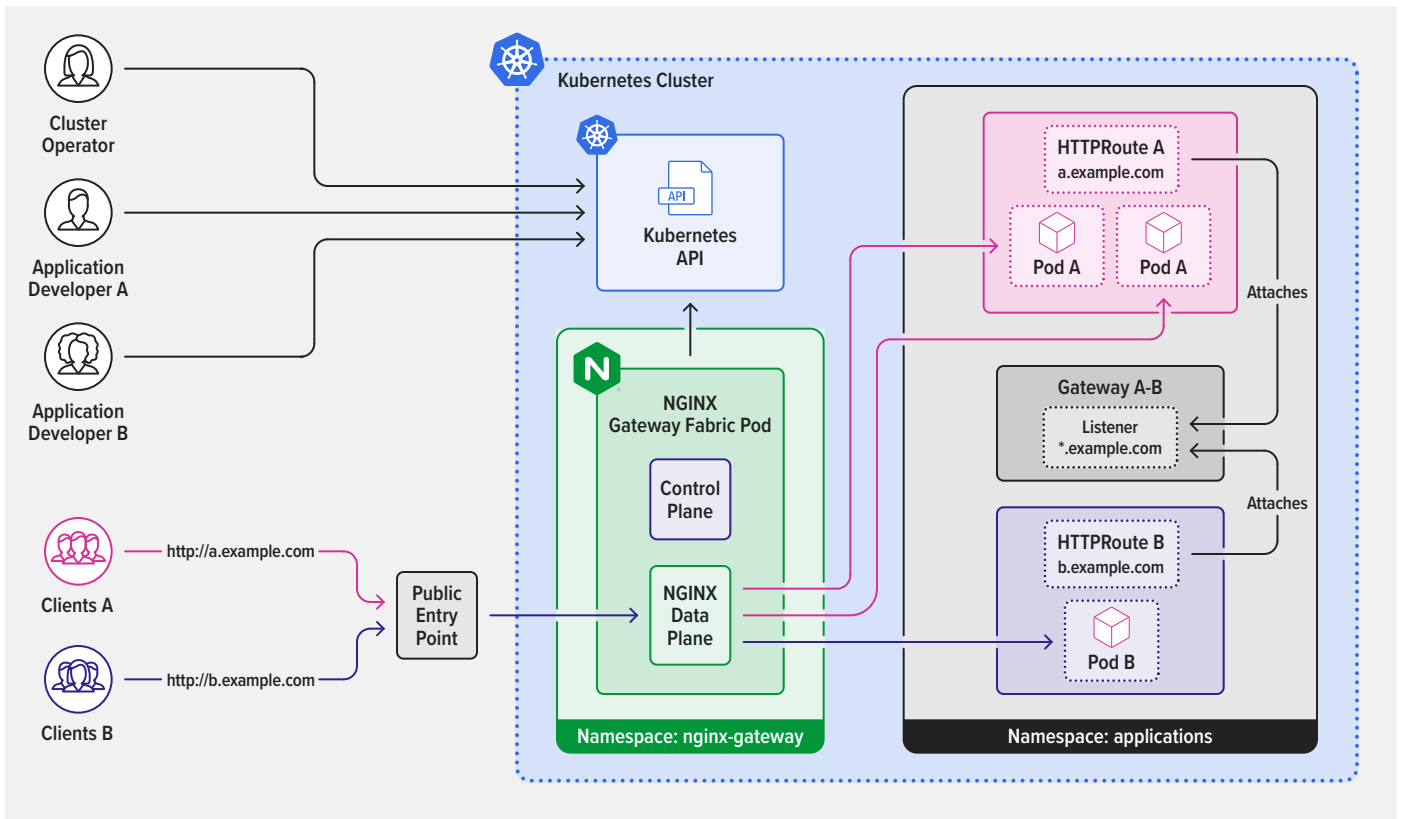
Cluster Operator

Application Developer A

Application Developer B

Clients A

http://a.example.com

Clients B

http://b.example.com

Public Entry Point

Kubernetes Cluster

API

Kubernetes API

N

NGINX Gateway Fabric Pod

Control Plane

NGINX Data Plane

Namespace: nginx-gateway

HTTPRoute A
a.example.com

Pod A

Pod A

Attaches

Gateway A-B

Listener
*.example.com

Attaches

HTTPRoute B
b.example.com

Pod B

Namespace: applications